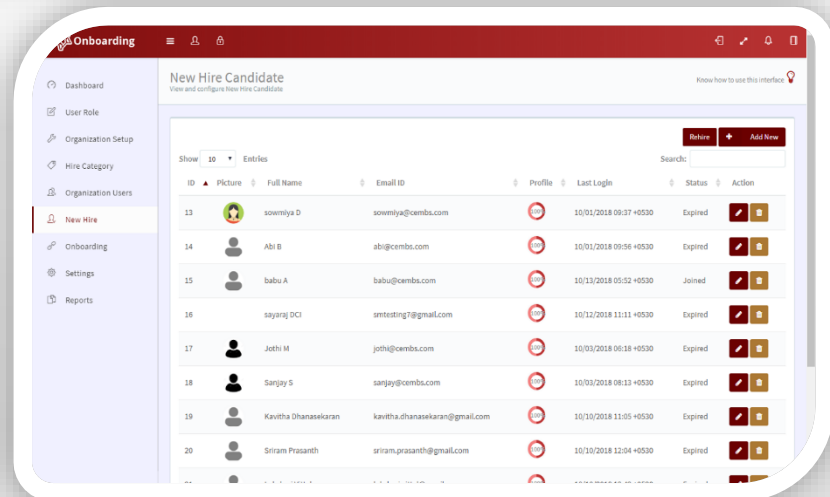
Onboarding

Dashboard
User Role
Organization Setup
Hire Category
Organization Users
New Hire
Onboarding
Settings
Reports

New Hire Candidate
View and configure New Hire Candidate

Know how to use this interface

Rehire
+ Add New

Show 10 Entries
Search:

| ID | Picture | Full Name | Email ID | Profile | Last Login | Status | Action |
|---|---|---|---|---|---|---|---|
| 13 | | sowmiya D | sowmiya@cembs.com | 100% | 10/01/2018 09:37 +0530 | Expired | |
| 14 | | Abi B | abi@cembs.com | 100% | 10/01/2018 09:56 +0530 | Expired | |
| 15 | | babu A | babu@cembs.com | 100% | 10/13/2018 05:52 +0530 | Joined | |
| 16 | | sayaraj DCI | smtesting7@gmail.com | 100% | 10/12/2018 11:11 +0530 | Expired | |
| 17 | | Jothi M | jothi@cembs.com | 100% | 10/03/2018 06:18 +0530 | Expired | |
| 18 | | Sanjay S | sanjay@cembs.com | 100% | 10/03/2018 08:13 +0530 | Expired | |
| 19 | | Kavitha Dhanasekaran | kavitha.dhanasekaran@gmail.com | 100% | 10/10/2018 11:05 +0530 | Expired | |
| 20 | | Sriram Prasanth | sriram.prasanth@gmail.com | 100% | 10/10/2018 12:04 +0530 | Expired | |
| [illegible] | | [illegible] | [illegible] | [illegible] | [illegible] | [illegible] | |